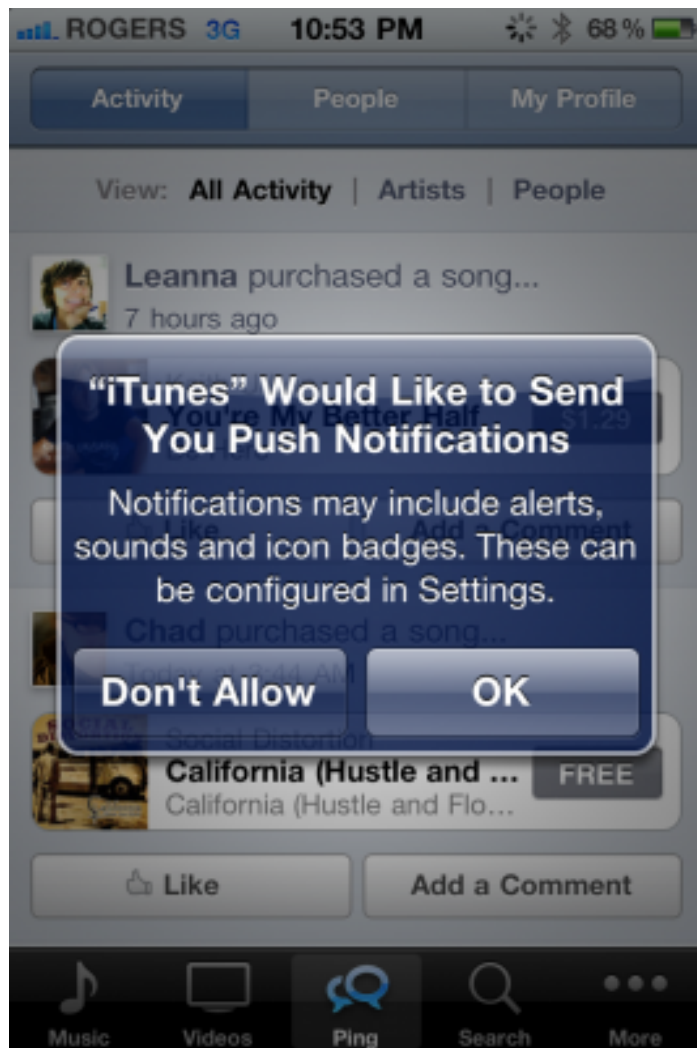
ROGERS 3G 10:53 PM 68 %

Activity People My Profile

View: All Activity | Artists | People

Leanna purchased a song...
7 hours ago

You're My Better Half $1.29

Like Add a Comment

“iTunes” Would Like to Send You Push Notifications

Notifications may include alerts, sounds and icon badges. These can be configured in Settings.

Don't Allow OK

Chad purchased a song...
Today at 3:44 AM

Social Distortion
California (Hustle and ...
California (Hustle and Flo...
FREE

Like Add a Comment

Music Videos Ping Search More